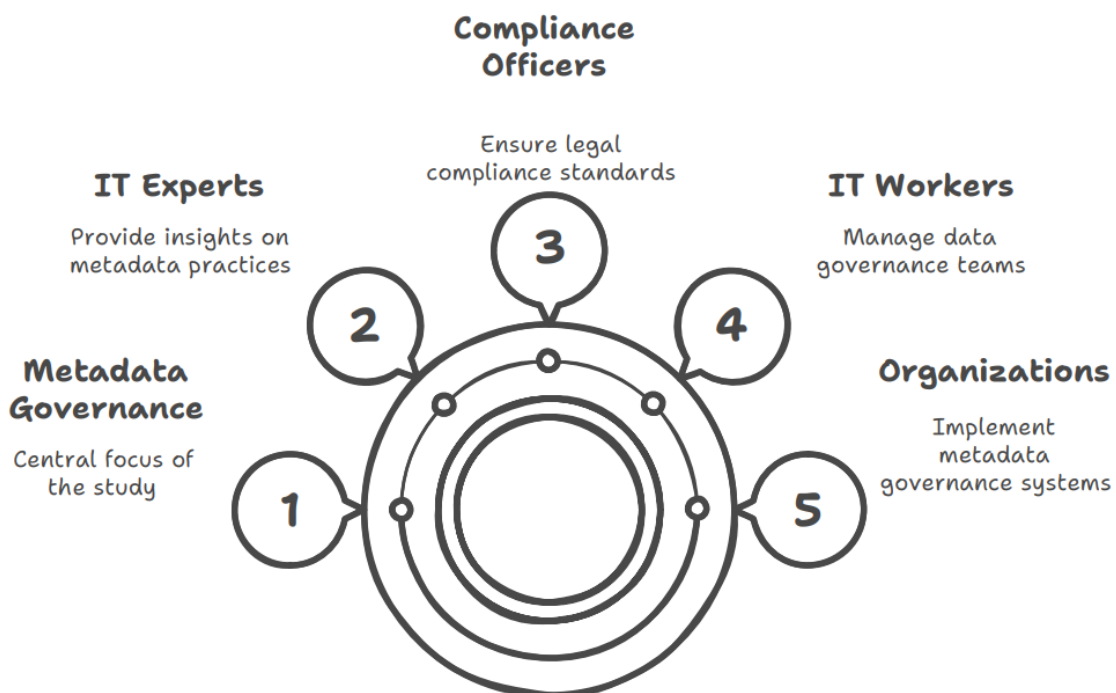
Compliance Officers

Ensure legal compliance standards

IT Experts

Provide insights on metadata practices

IT Workers

Manage data governance teams

3

2

4

Metadata Governance

Central focus of the study

Organizations

Implement metadata governance systems

1

5